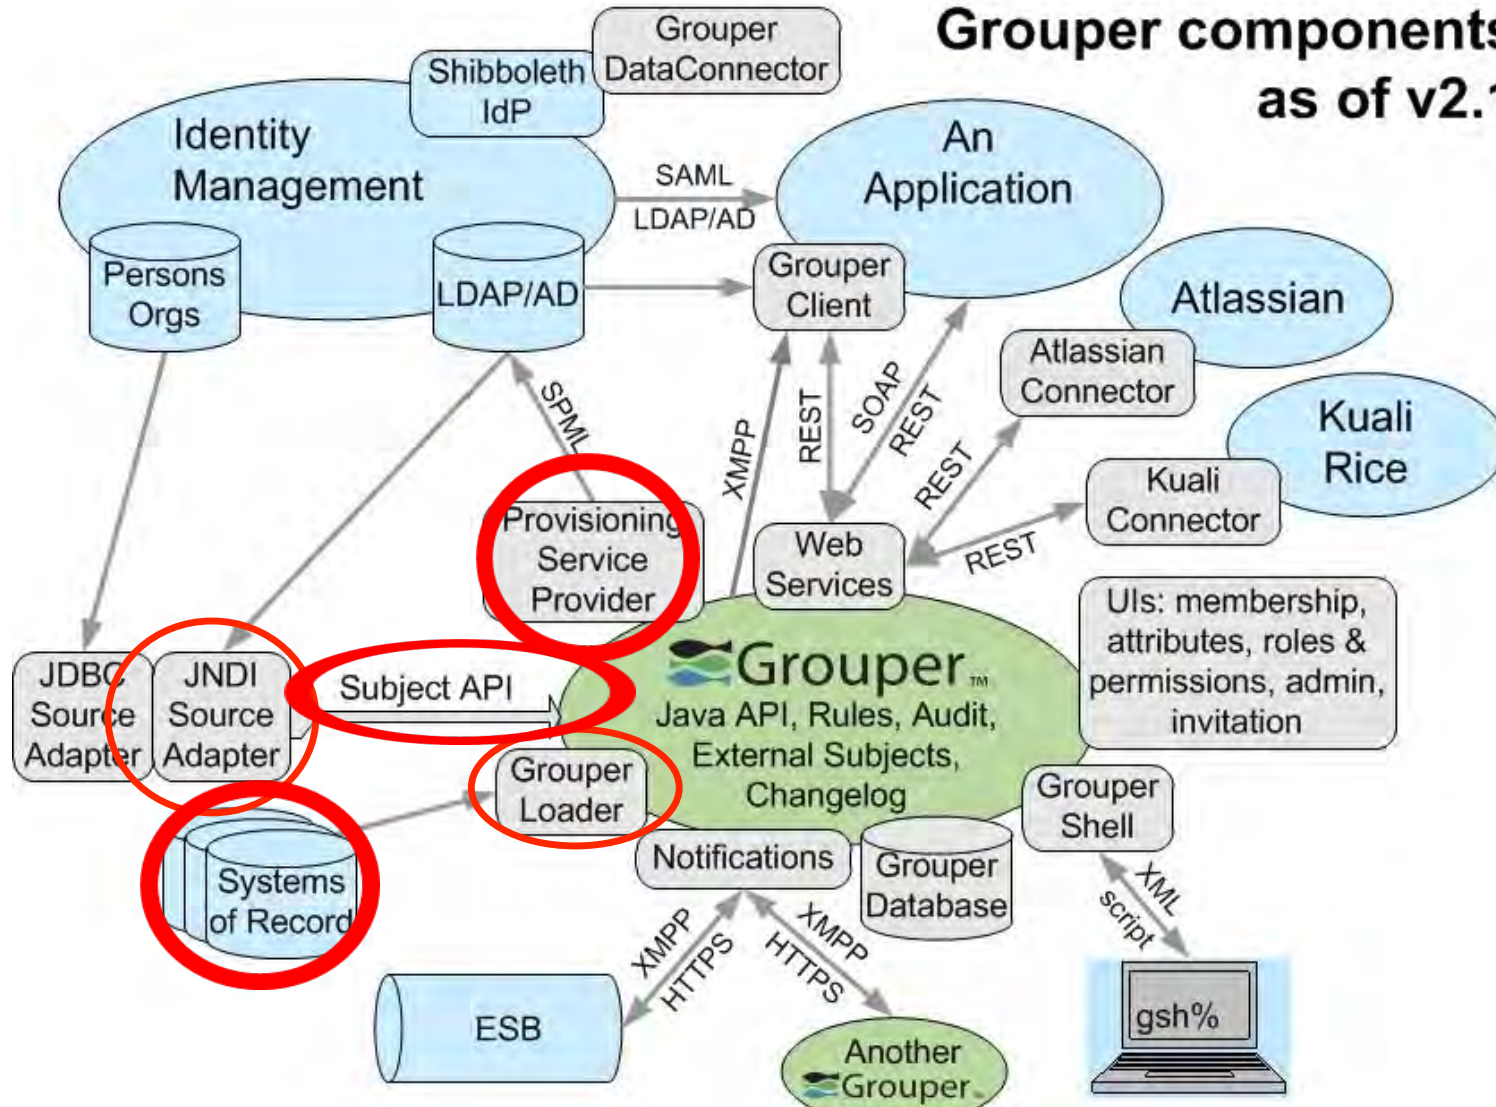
Grouper components as of v2.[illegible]

Grouper DataConnector

Shibboleth IdP

Identity Management

Persons Orgs

LDAP/AD

SAML

LDAP/AD

An Application

Grouper Client

Atlassian

Atlassian Connector

Kuali Rice

Kuali Connector

SPML

XMPP

REST

SOAP

REST

REST

REST

Provisioning Service Provider

Web Services

UIs: membership, attributes, roles & permissions, admin, invitation

JDBC Source Adapter

JNDI Source Adapter

Subject API

Grouper™

Java API, Rules, Audit, External Subjects, Changelog

Grouper Loader

Grouper Shell

Systems of Record

Notifications

Grouper Database

XML

script

XMPP

HTTPS

XMPP

HTTPS

ESB

gsh%

Another Grouper